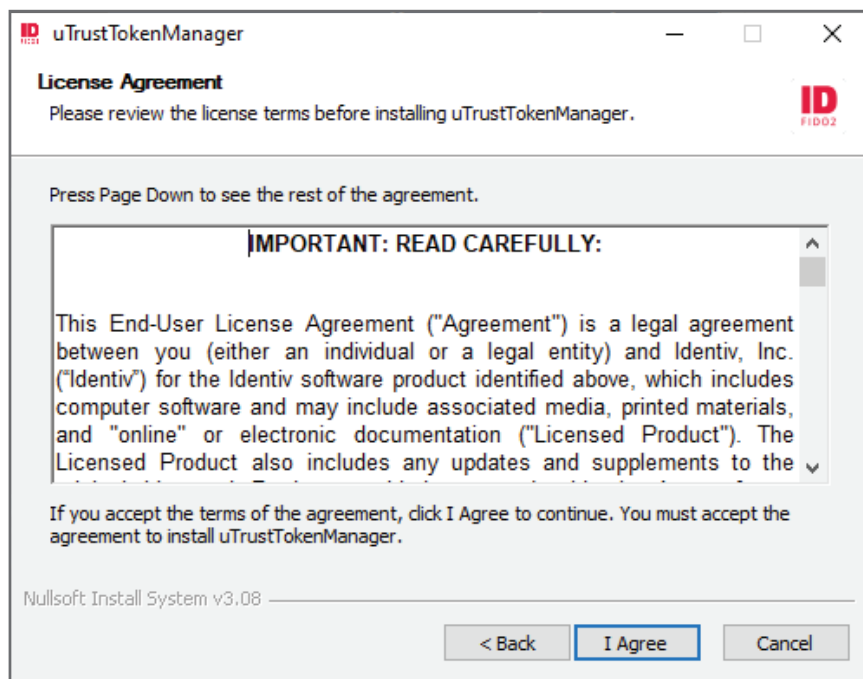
uTrustTokenManager

License Agreement
Please review the license terms before installing uTrustTokenManager.

ID FIDO2

Press Page Down to see the rest of the agreement.

IMPORTANT: READ CAREFULLY:

This End-User License Agreement ("Agreement") is a legal agreement between you (either an individual or a legal entity) and Identiv, Inc. ("Identiv") for the Identiv software product identified above, which includes computer software and may include associated media, printed materials, and "online" or electronic documentation ("Licensed Product"). The Licensed Product also includes any updates and supplements to the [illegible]

If you accept the terms of the agreement, click I Agree to continue. You must accept the agreement to install uTrustTokenManager.

Nullsoft Install System v3.08

< Back
I Agree
Cancel